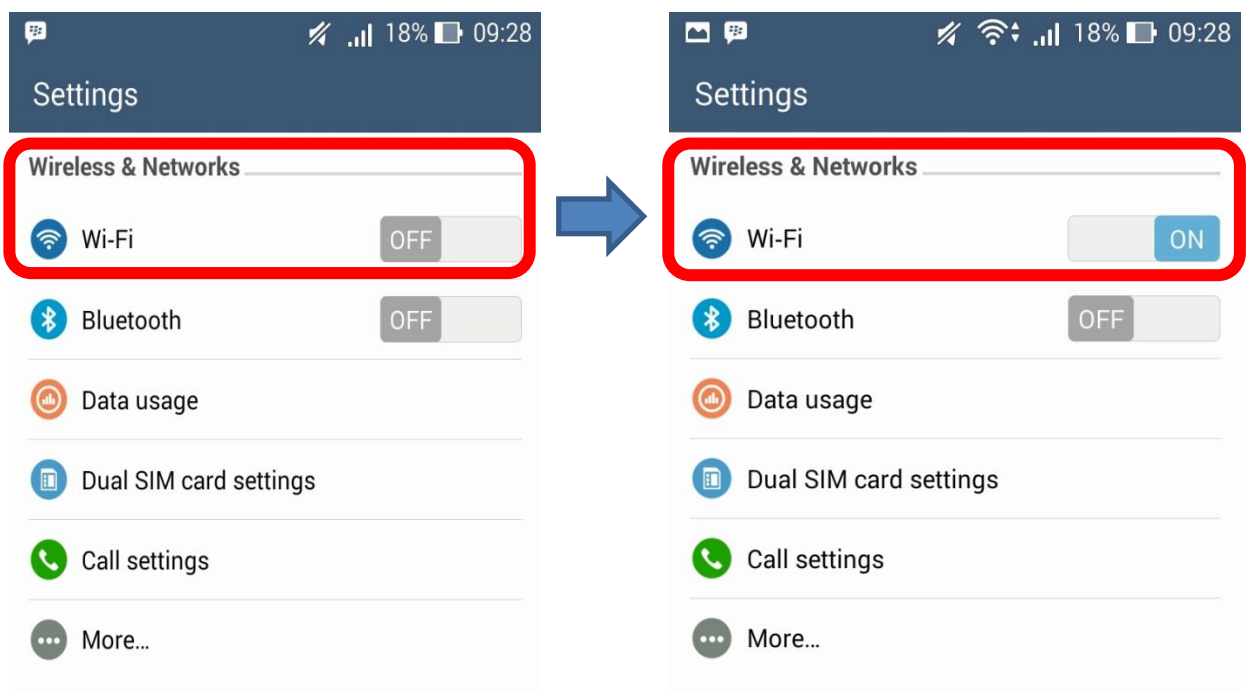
18% 09:28

Settings

Wireless & Networks

Wi-Fi OFF

Bluetooth OFF

Data usage

Dual SIM card settings

Call settings

More...

18% 09:28

Settings

Wireless & Networks

Wi-Fi ON

Bluetooth OFF

Data usage

Dual SIM card settings

Call settings

More...